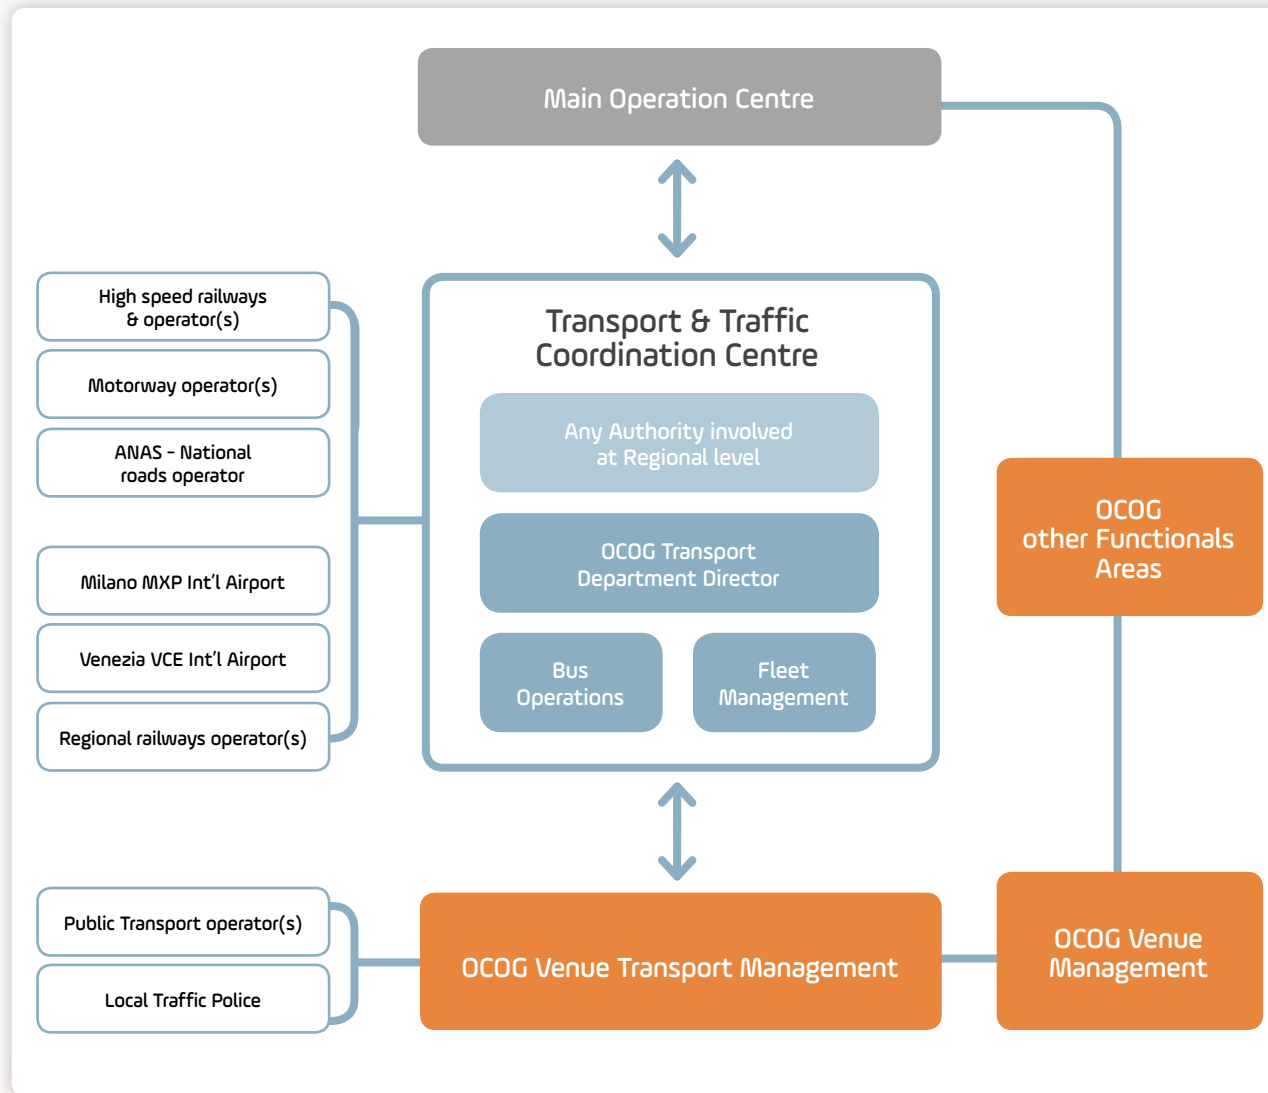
Main Operation Centre

High speed railways & operator(s)

Motorway operator(s)

ANAS - National roads operator

Milano MXP Int'l Airport

Venezia VCE Int'l Airport

Regional railways operator(s)

Transport & Traffic Coordination Centre

Any Authority involved at Regional level

OCOG Transport Department Director

Bus Operations

Fleet Management

OCOG other Functionals Areas

Public Transport operator(s)

Local Traffic Police

OCOG Venue Transport Management

OCOG Venue Management